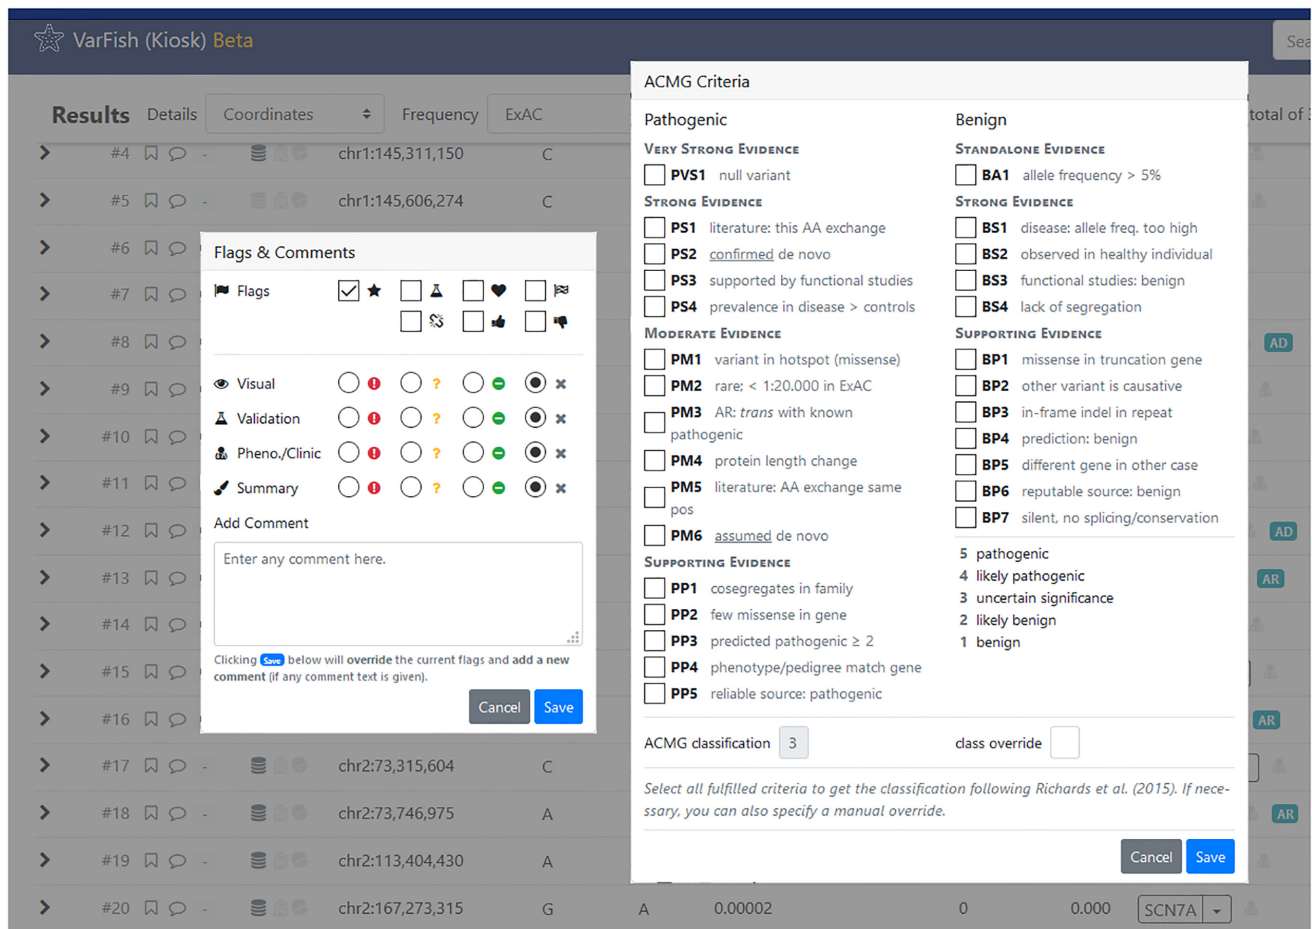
VarFish (Kiosk) Beta

Sea

Results Details Coordinates Frequency ExAC total of

#4 chr1:145,311,150 C
#5 chr1:145,606,274 C
#6
#7
#8 AD
#9
#10
#11
#12 AD
#13 AR
#14
#15
#16 AR
#17 chr2:73,315,604 C
#18 chr2:73,746,975 A AR
#19 chr2:113,404,430 A
#20 chr2:167,273,315 G A 0.00002 0 0.000 SCN7A

Flags & Comments

Flags

Visual
Validation
Pheno./Clinic
Summary

Add Comment

Enter any comment here.

Clicking Save below will override the current flags and add a new comment (if any comment text is given).

Cancel Save

ACMG Criteria

Pathogenic

Very Strong Evidence
PVS1 null variant

Strong Evidence
PS1 literature: this AA exchange
PS2 confirmed de novo
PS3 supported by functional studies
PS4 prevalence in disease > controls

Moderate Evidence
PM1 variant in hotspot (missense)
PM2 rare: < 1:20.000 in ExAC
PM3 AR: trans with known pathogenic
PM4 protein length change
PM5 literature: AA exchange same pos
PM6 assumed de novo

Supporting Evidence
PP1 cosegregates in family
PP2 few missense in gene
PP3 predicted pathogenic ≥ 2
PP4 phenotype/pedigree match gene
PP5 reliable source: pathogenic

Benign

Standalone Evidence
BA1 allele frequency > 5%

Strong Evidence
BS1 disease: allele freq. too high
BS2 observed in healthy individual
BS3 functional studies: benign
BS4 lack of segregation

Supporting Evidence
BP1 missense in truncation gene
BP2 other variant is causative
BP3 in-frame indel in repeat
BP4 prediction: benign
BP5 different gene in other case
BP6 reputable source: benign
BP7 silent, no splicing/conservation

5 pathogenic
4 likely pathogenic
3 uncertain significance
2 likely benign
1 benign

ACMG classification 3

class override

Select all fulfilled criteria to get the classification following Richards et al. (2015). If necessary, you can also specify a manual override.

Cancel Save